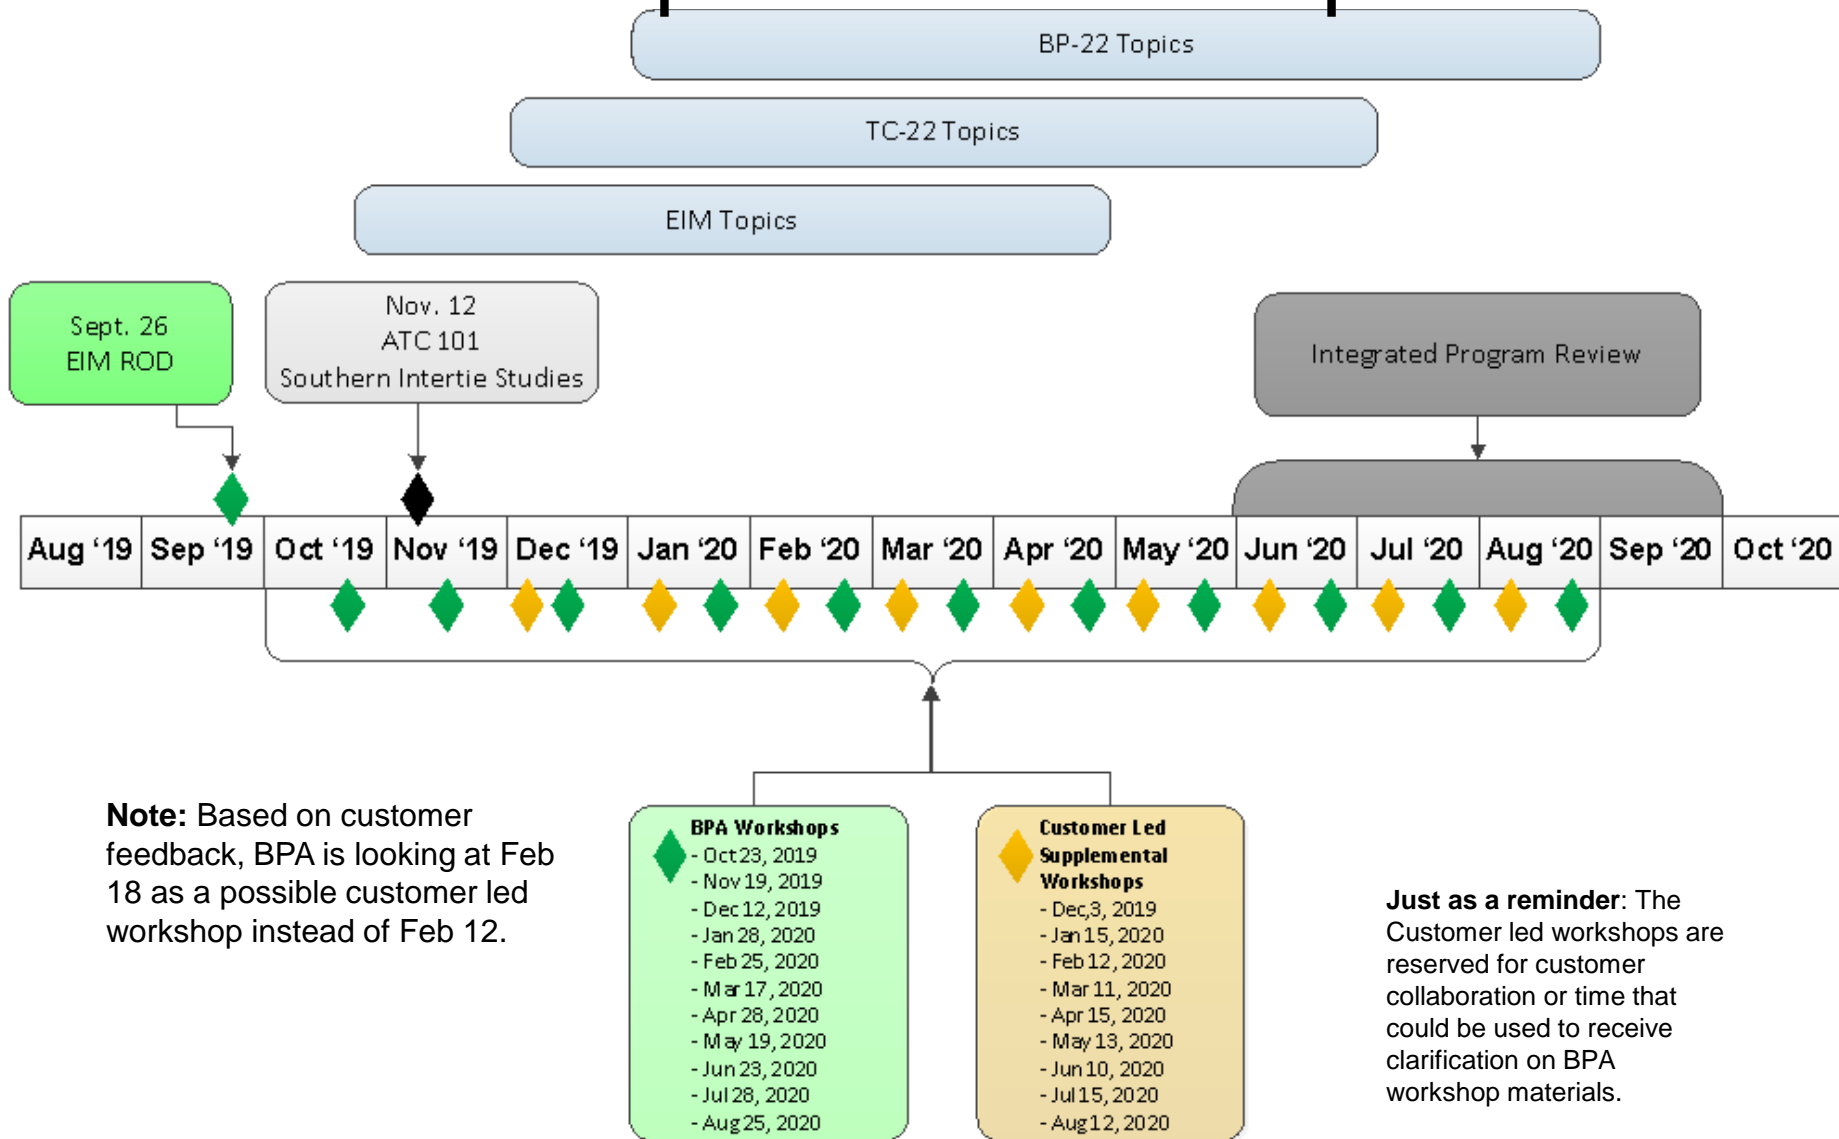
BP-22 Topics

TC-22 Topics

EIM Topics

Sept. 26
EIM ROD

Nov. 12
ATC 101
Southern Intertie Studies

Integrated Program Review

| Aug ‘19 | Sep ‘19 | Oct ‘19 | Nov ‘19 | Dec ‘19 | Jan ‘20 | Feb ‘20 | Mar ‘20 | Apr ‘20 | May ‘20 | Jun ‘20 | Jul ‘20 | Aug ‘20 | Sep ‘20 | Oct ‘20 |
|---|---|---|---|---|---|---|---|---|---|---|---|---|---|---|

**Note:** Based on customer feedback, BPA is looking at Feb 18 as a possible customer led workshop instead of Feb 12.

BPA Workshops
- Oct 23, 2019
- Nov 19, 2019
- Dec 12, 2019
- Jan 28, 2020
- Feb 25, 2020
- Mar 17, 2020
- Apr 28, 2020
- May 19, 2020
- Jun 23, 2020
- Jul 28, 2020
- Aug 25, 2020

Customer Led Supplemental Workshops
- Dec,3, 2019
- Jan 15, 2020
- Feb 12, 2020
- Mar 11, 2020
- Apr 15, 2020
- May 13, 2020
- Jun 10, 2020
- Jul 15, 2020
- Aug 12, 2020

**Just as a reminder**: The Customer led workshops are reserved for customer collaboration or time that could be used to receive clarification on BPA workshop materials.